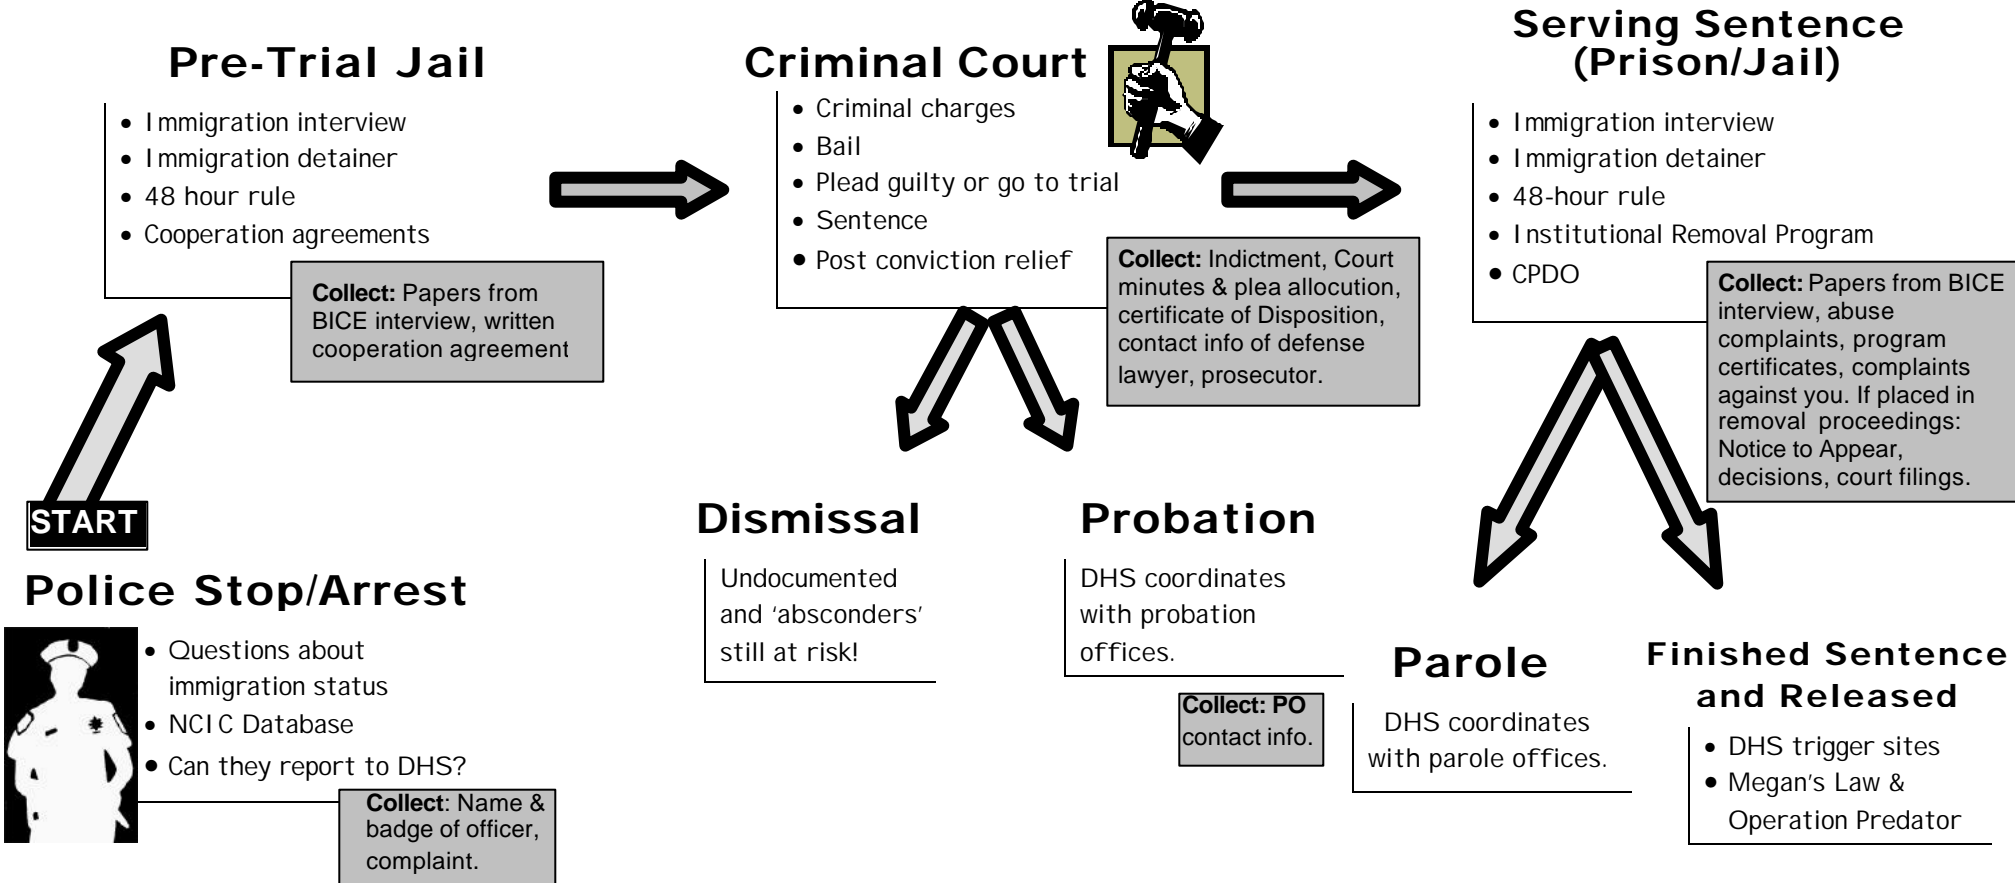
Pre-Trial Jail

- Immigration interview
- Immigration detainer
- 48 hour rule
- Cooperation agreements

**Collect:** Papers from BICE interview, written cooperation agreement

Criminal Court

- Criminal charges
- Bail
- Plead guilty or go to trial
- Sentence
- Post conviction relief

**Collect:** Indictment, Court minutes & plea allocution, certificate of Disposition, contact info of defense lawyer, prosecutor.

Serving Sentence (Prison/Jail)

- Immigration interview
- Immigration detainer
- 48-hour rule
- Institutional Removal Program
- CPDO

**Collect:** Papers from BICE interview, abuse complaints, program certificates, complaints against you. If placed in removal proceedings: Notice to Appear, decisions, court filings.

START

Police Stop/Arrest

- Questions about immigration status
- NCIC Database
- Can they report to DHS?

**Collect**: Name & badge of officer, complaint.

Dismissal

Undocumented and 'absconders' still at risk!

Probation

DHS coordinates with probation offices.

**Collect: PO** contact info.

Parole

DHS coordinates with parole offices.

Finished Sentence and Released

- DHS trigger sites
- Megan's Law & Operation Predator